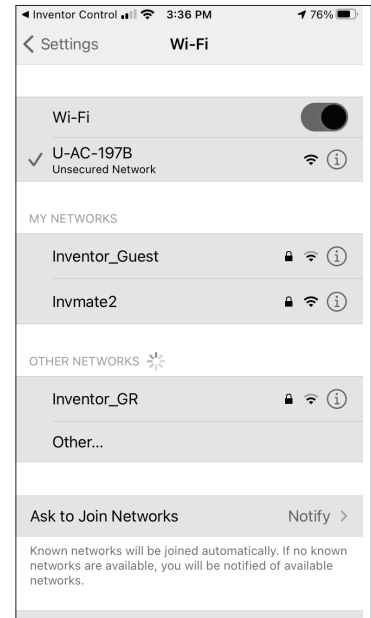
◀ Inventor Control 3:36 PM 76%

< Settings Wi-Fi

Wi-Fi

✓ U-AC-197B
Unsecured Network

MY NETWORKS

Inventor_Guest

Invmate2

OTHER NETWORKS

Inventor_GR

Other...

Ask to Join Networks Notify >

Known networks will be joined automatically. If no known networks are available, you will be notified of available networks.